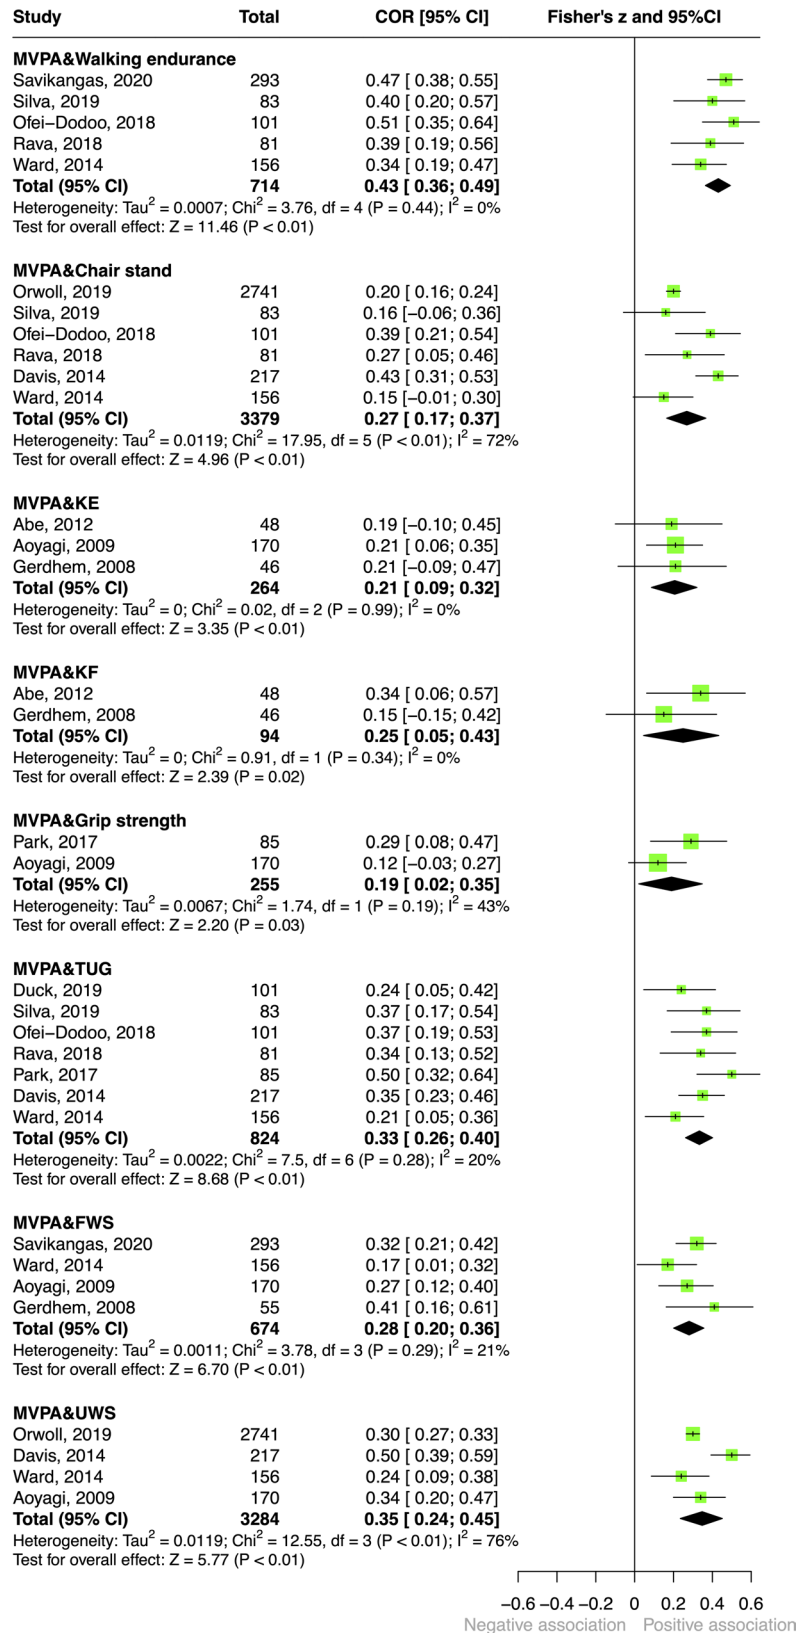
| Study | Total | COR [95% CI] | Fisher's z and 95%CI |
|---|---|---|---|
| **MVPA&Walking endurance** | | | |
| Savikangas, 2020 | 293 | 0.47 [ 0.38; 0.55] | |
| Silva, 2019 | 83 | 0.40 [ 0.20; 0.57] | |
| Ofei−Dodoo, 2018 | 101 | 0.51 [ 0.35; 0.64] | |
| Rava, 2018 | 81 | 0.39 [ 0.19; 0.56] | |
| Ward, 2014 | 156 | 0.34 [ 0.19; 0.47] | |
| **Total (95% CI)** | **714** | **0.43 [ 0.36; 0.49]** | |
| Heterogeneity: Tau$^2$ = 0.0007; Chi$^2$ = 3.76, df = 4 (P = 0.44); I$^2$ = 0% | | | |
| Test for overall effect: Z = 11.46 (P < 0.01) | | | |
| **MVPA&Chair stand** | | | |
| Orwoll, 2019 | 2741 | 0.20 [ 0.16; 0.24] | |
| Silva, 2019 | 83 | 0.16 [−0.06; 0.36] | |
| Ofei−Dodoo, 2018 | 101 | 0.39 [ 0.21; 0.54] | |
| Rava, 2018 | 81 | 0.27 [ 0.05; 0.46] | |
| Davis, 2014 | 217 | 0.43 [ 0.31; 0.53] | |
| Ward, 2014 | 156 | 0.15 [−0.01; 0.30] | |
| **Total (95% CI)** | **3379** | **0.27 [ 0.17; 0.37]** | |
| Heterogeneity: Tau$^2$ = 0.0119; Chi$^2$ = 17.95, df = 5 (P < 0.01); I$^2$ = 72% | | | |
| Test for overall effect: Z = 4.96 (P < 0.01) | | | |
| **MVPA&KE** | | | |
| Abe, 2012 | 48 | 0.19 [−0.10; 0.45] | |
| Aoyagi, 2009 | 170 | 0.21 [ 0.06; 0.35] | |
| Gerdhem, 2008 | 46 | 0.21 [−0.09; 0.47] | |
| **Total (95% CI)** | **264** | **0.21 [ 0.09; 0.32]** | |
| Heterogeneity: Tau$^2$ = 0; Chi$^2$ = 0.02, df = 2 (P = 0.99); I$^2$ = 0% | | | |
| Test for overall effect: Z = 3.35 (P < 0.01) | | | |
| **MVPA&KF** | | | |
| Abe, 2012 | 48 | 0.34 [ 0.06; 0.57] | |
| Gerdhem, 2008 | 46 | 0.15 [−0.15; 0.42] | |
| **Total (95% CI)** | **94** | **0.25 [ 0.05; 0.43]** | |
| Heterogeneity: Tau$^2$ = 0; Chi$^2$ = 0.91, df = 1 (P = 0.34); I$^2$ = 0% | | | |
| Test for overall effect: Z = 2.39 (P = 0.02) | | | |
| **MVPA&Grip strength** | | | |
| Park, 2017 | 85 | 0.29 [ 0.08; 0.47] | |
| Aoyagi, 2009 | 170 | 0.12 [−0.03; 0.27] | |
| **Total (95% CI)** | **255** | **0.19 [ 0.02; 0.35]** | |
| Heterogeneity: Tau$^2$ = 0.0067; Chi$^2$ = 1.74, df = 1 (P = 0.19); I$^2$ = 43% | | | |
| Test for overall effect: Z = 2.20 (P = 0.03) | | | |
| **MVPA&TUG** | | | |
| Duck, 2019 | 101 | 0.24 [ 0.05; 0.42] | |
| Silva, 2019 | 83 | 0.37 [ 0.17; 0.54] | |
| Ofei−Dodoo, 2018 | 101 | 0.37 [ 0.19; 0.53] | |
| Rava, 2018 | 81 | 0.34 [ 0.13; 0.52] | |
| Park, 2017 | 85 | 0.50 [ 0.32; 0.64] | |
| Davis, 2014 | 217 | 0.35 [ 0.23; 0.46] | |
| Ward, 2014 | 156 | 0.21 [ 0.05; 0.36] | |
| **Total (95% CI)** | **824** | **0.33 [ 0.26; 0.40]** | |
| Heterogeneity: Tau$^2$ = 0.0022; Chi$^2$ = 7.5, df = 6 (P = 0.28); I$^2$ = 20% | | | |
| Test for overall effect: Z = 8.68 (P < 0.01) | | | |
| **MVPA&FWS** | | | |
| Savikangas, 2020 | 293 | 0.32 [ 0.21; 0.42] | |
| Ward, 2014 | 156 | 0.17 [ 0.01; 0.32] | |
| Aoyagi, 2009 | 170 | 0.27 [ 0.12; 0.40] | |
| Gerdhem, 2008 | 55 | 0.41 [ 0.16; 0.61] | |
| **Total (95% CI)** | **674** | **0.28 [ 0.20; 0.36]** | |
| Heterogeneity: Tau$^2$ = 0.0011; Chi$^2$ = 3.78, df = 3 (P = 0.29); I$^2$ = 21% | | | |
| Test for overall effect: Z = 6.70 (P < 0.01) | | | |
| **MVPA&UWS** | | | |
| Orwoll, 2019 | 2741 | 0.30 [ 0.27; 0.33] | |
| Davis, 2014 | 217 | 0.50 [ 0.39; 0.59] | |
| Ward, 2014 | 156 | 0.24 [ 0.09; 0.38] | |
| Aoyagi, 2009 | 170 | 0.34 [ 0.20; 0.47] | |
| **Total (95% CI)** | **3284** | **0.35 [ 0.24; 0.45]** | |
| Heterogeneity: Tau$^2$ = 0.0119; Chi$^2$ = 12.55, df = 3 (P < 0.01); I$^2$ = 76% | | | |
| Test for overall effect: Z = 5.77 (P < 0.01) | | | |

−0.6 −0.4 −0.2 0 0.2 0.4 0.6
Negative association Positive association